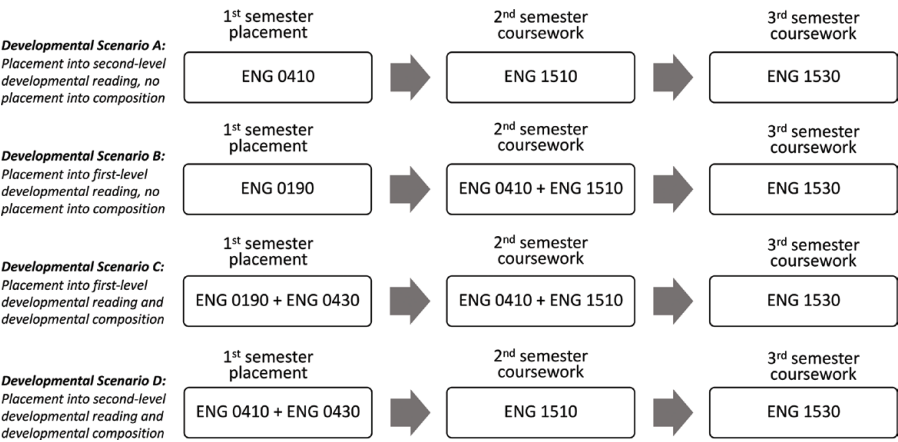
Developmental Scenario A: Placement into second-level developmental reading, no placement into composition

1$^{st}$ semester placement

ENG 0410

2$^{nd}$ semester coursework

ENG 1510

3$^{rd}$ semester coursework

ENG 1530

Developmental Scenario B: Placement into first-level developmental reading, no placement into composition

1$^{st}$ semester placement

ENG 0190

2$^{nd}$ semester coursework

ENG 0410 + ENG 1510

3$^{rd}$ semester coursework

ENG 1530

Developmental Scenario C: Placement into first-level developmental reading and developmental composition

1$^{st}$ semester placement

ENG 0190 + ENG 0430

2$^{nd}$ semester coursework

ENG 0410 + ENG 1510

3$^{rd}$ semester coursework

ENG 1530

Developmental Scenario D: Placement into second-level developmental reading and developmental composition

1$^{st}$ semester placement

ENG 0410 + ENG 0430

2$^{nd}$ semester coursework

ENG 1510

3$^{rd}$ semester coursework

ENG 1530